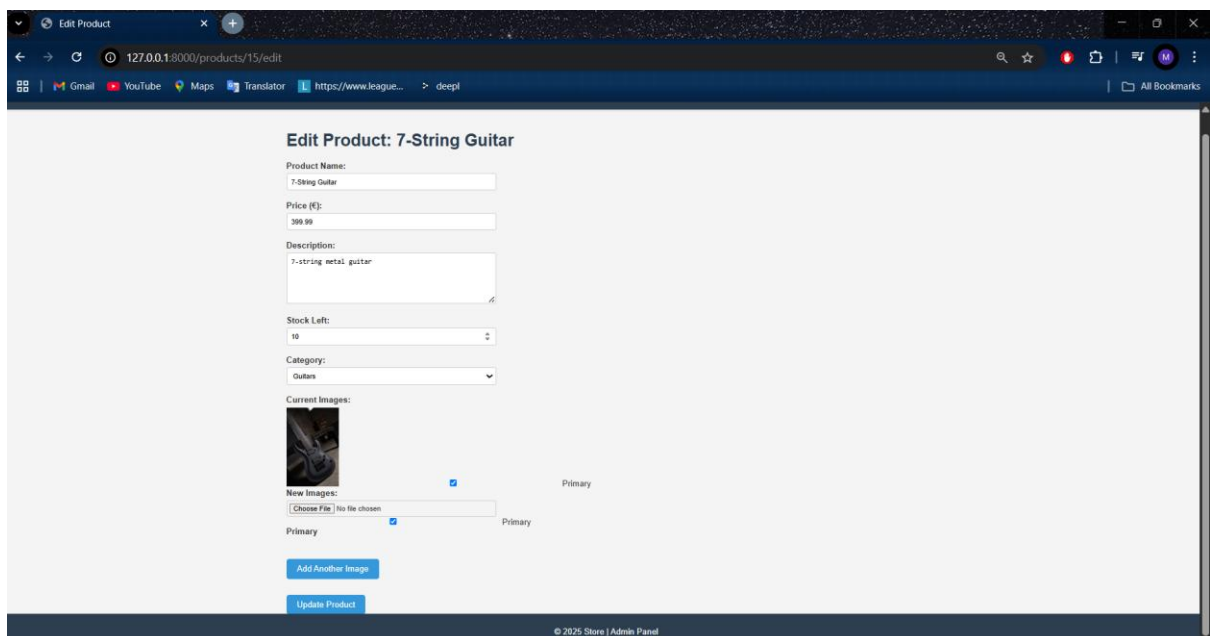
Edit Product
127.0.0.1:8000/products/15/edit
Gmail YouTube Maps Translator https://www.league... deepl
All Bookmarks

Edit Product: 7-String Guitar

Product Name:
7-String Guitar

Price (€):
399.99

Description:
7-string metal guitar

Stock Left:
10

Category:
Guitars

Current Images:

Primary

New Images:
Choose File No file chosen

Primary

Primary

Add Another Image

Update Product

© 2025 Store | Admin Panel